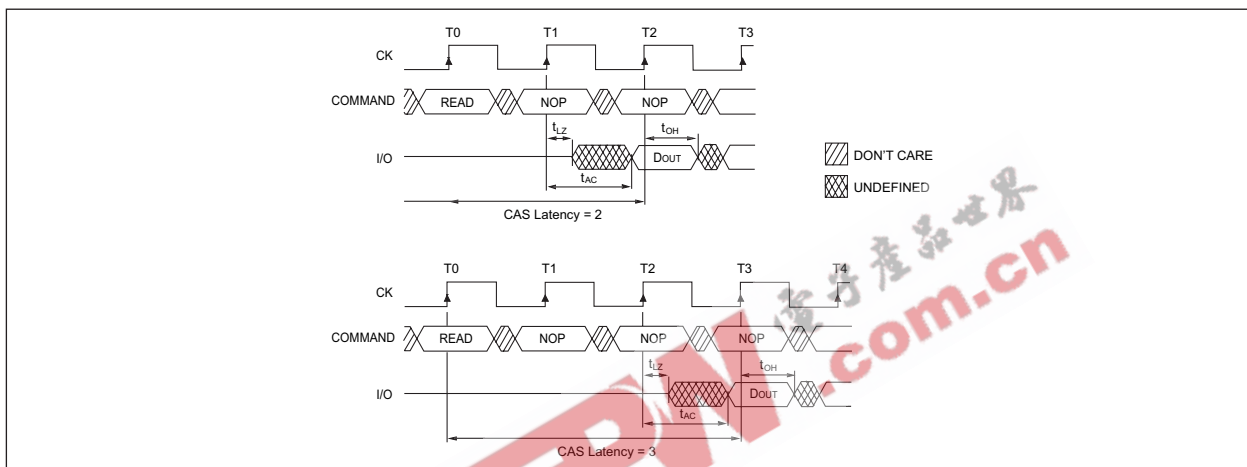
T0 T1 T2 T3

CK

COMMAND READ NOP NOP

$t_{LZ}$ $t_{OH}$

I/O DOUT

$t_{AC}$

CAS Latency = 2

DON'T CARE

UNDEFINED

T0 T1 T2 T3 T4

CK

COMMAND READ NOP NOP NOP

$t_{LZ}$ $t_{OH}$

I/O DOUT

$t_{AC}$

CAS Latency = 3

电子产品世界

.com.cn